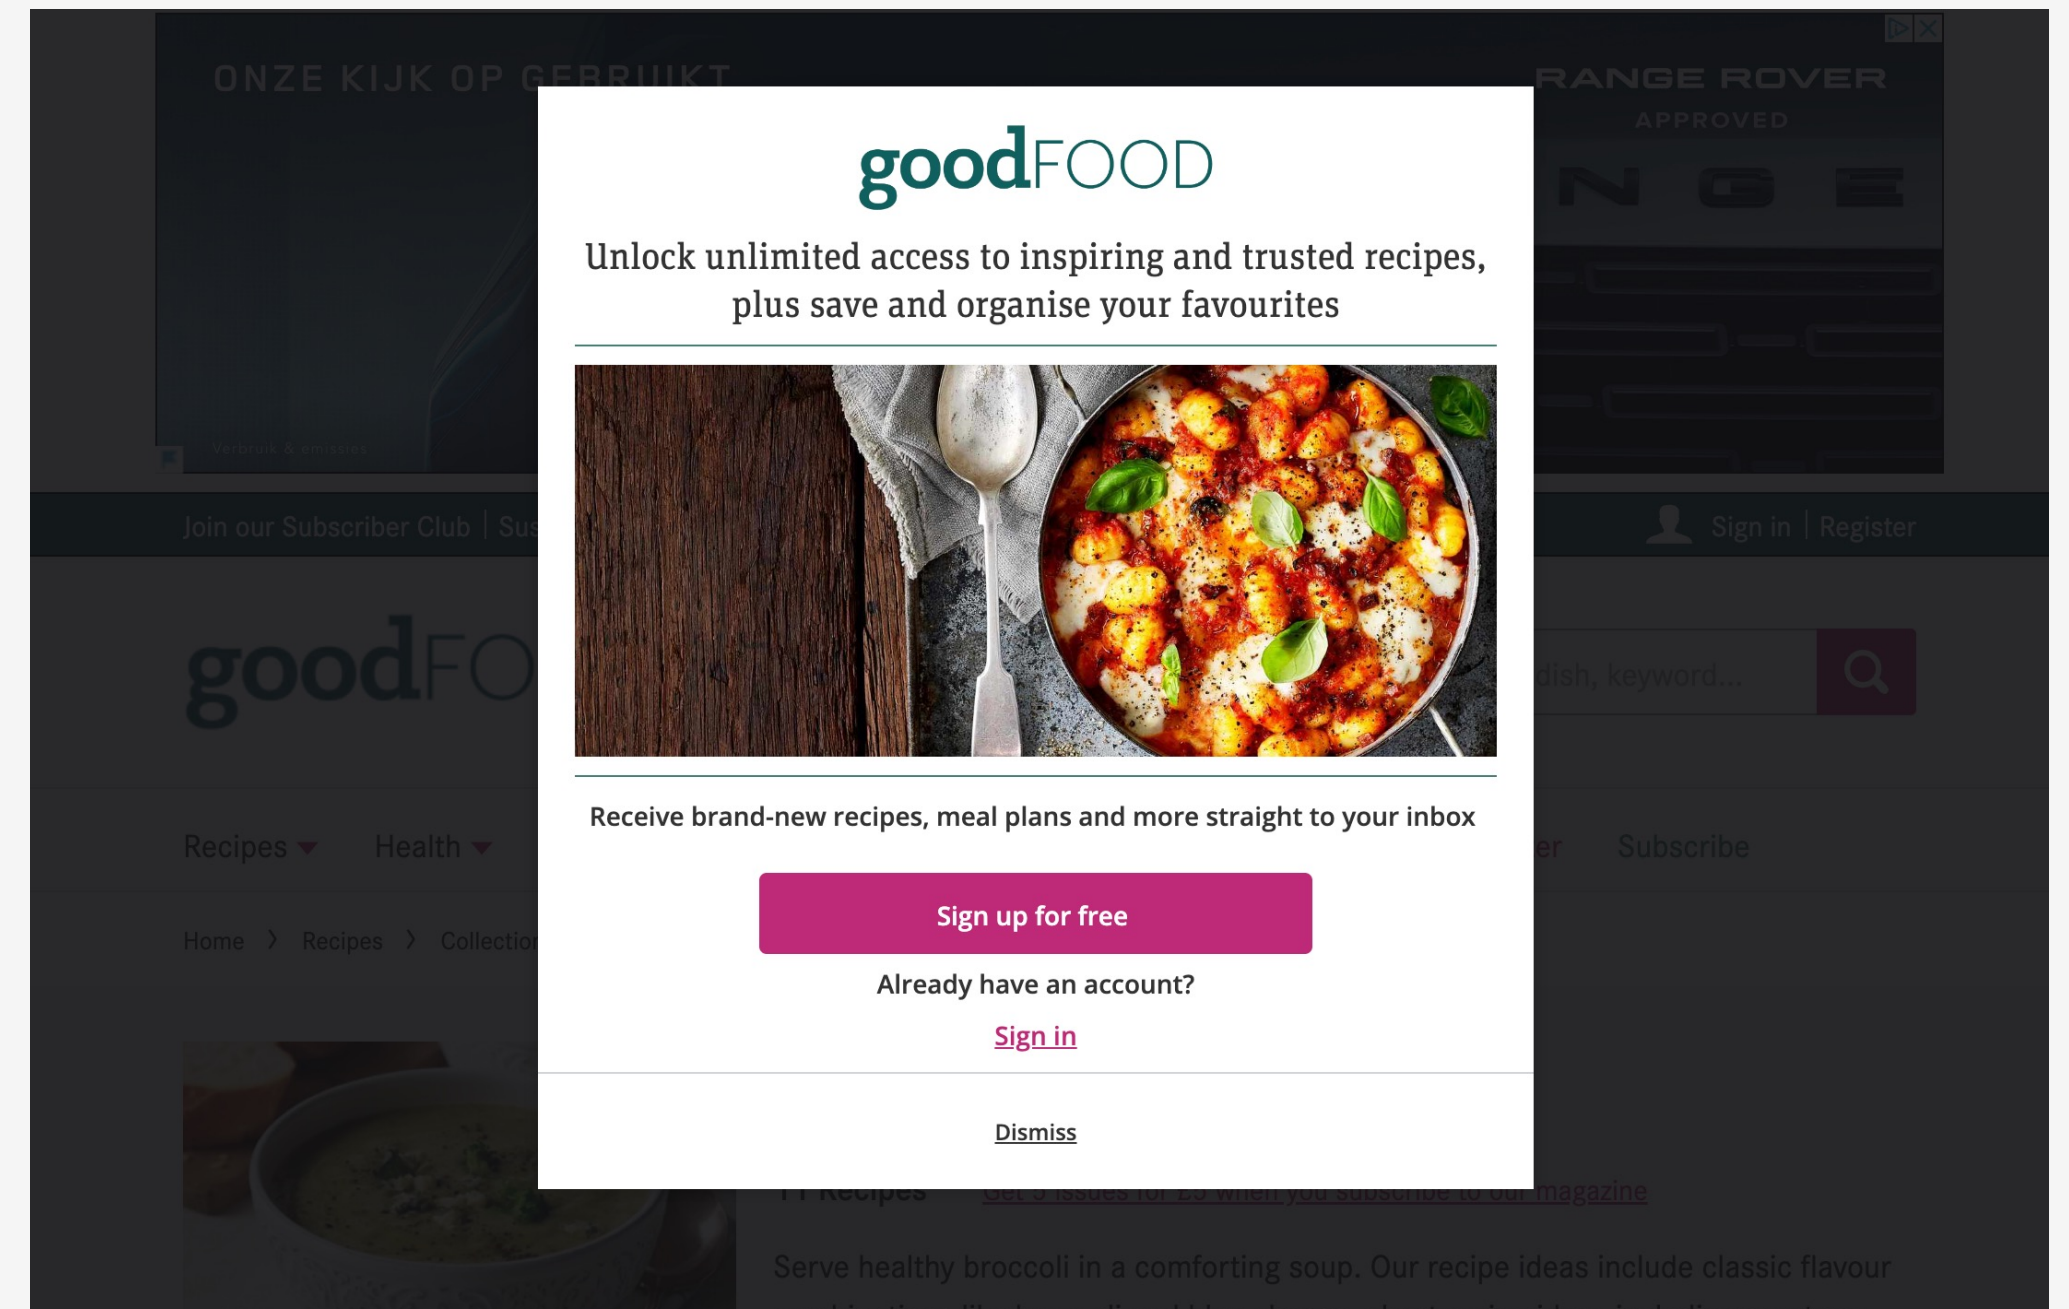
ONZE KIJK OP GEBRUIKT

RANGE ROVER
APPROVED

Verbruik & emissies

Join our Subscriber Club | Sus

Sign in | Register

goodFO

dish, keyword...

Recipes Health

er Subscribe

Home › Recipes › Collectio

goodFOOD

Unlock unlimited access to inspiring and trusted recipes, plus save and organise your favourites

Receive brand-new recipes, meal plans and more straight to your inbox

Sign up for free

Already have an account?

Sign in

Dismiss

11 Recipes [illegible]

Serve healthy broccoli in a comforting soup. Our recipe ideas include classic flavour